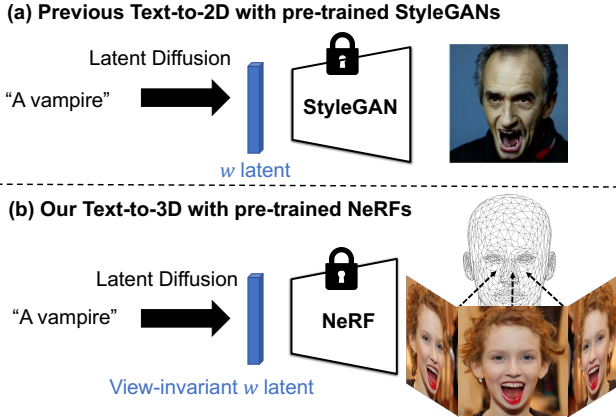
(a) Previous Text-to-2D with pre-trained StyleGANs

Latent Diffusion

“A vampire”

StyleGAN

$w$ latent

(b) Our Text-to-3D with pre-trained NeRFs

Latent Diffusion

“A vampire”

NeRF

View-invariant $w$ latent